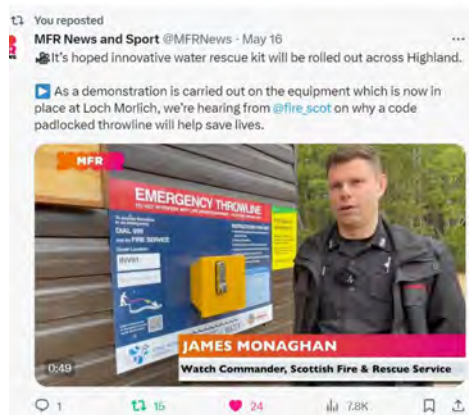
You reposted

MFR News and Sport @MFRNews · May 16

It's hoped innovative water rescue kit will be rolled out across Highland.

As a demonstration is carried out on the equipment which is now in place at Loch Morlich, we're hearing from @fire_scot on why a code padlocked throwline will help save lives.

MFR

EMERGENCY THROWLINE

DIAL 999

FIRE SERVICE

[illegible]

JAMES MONAGHAN

Watch Commander, Scottish Fire & Rescue Service

0:49

1 15 24 7.8K